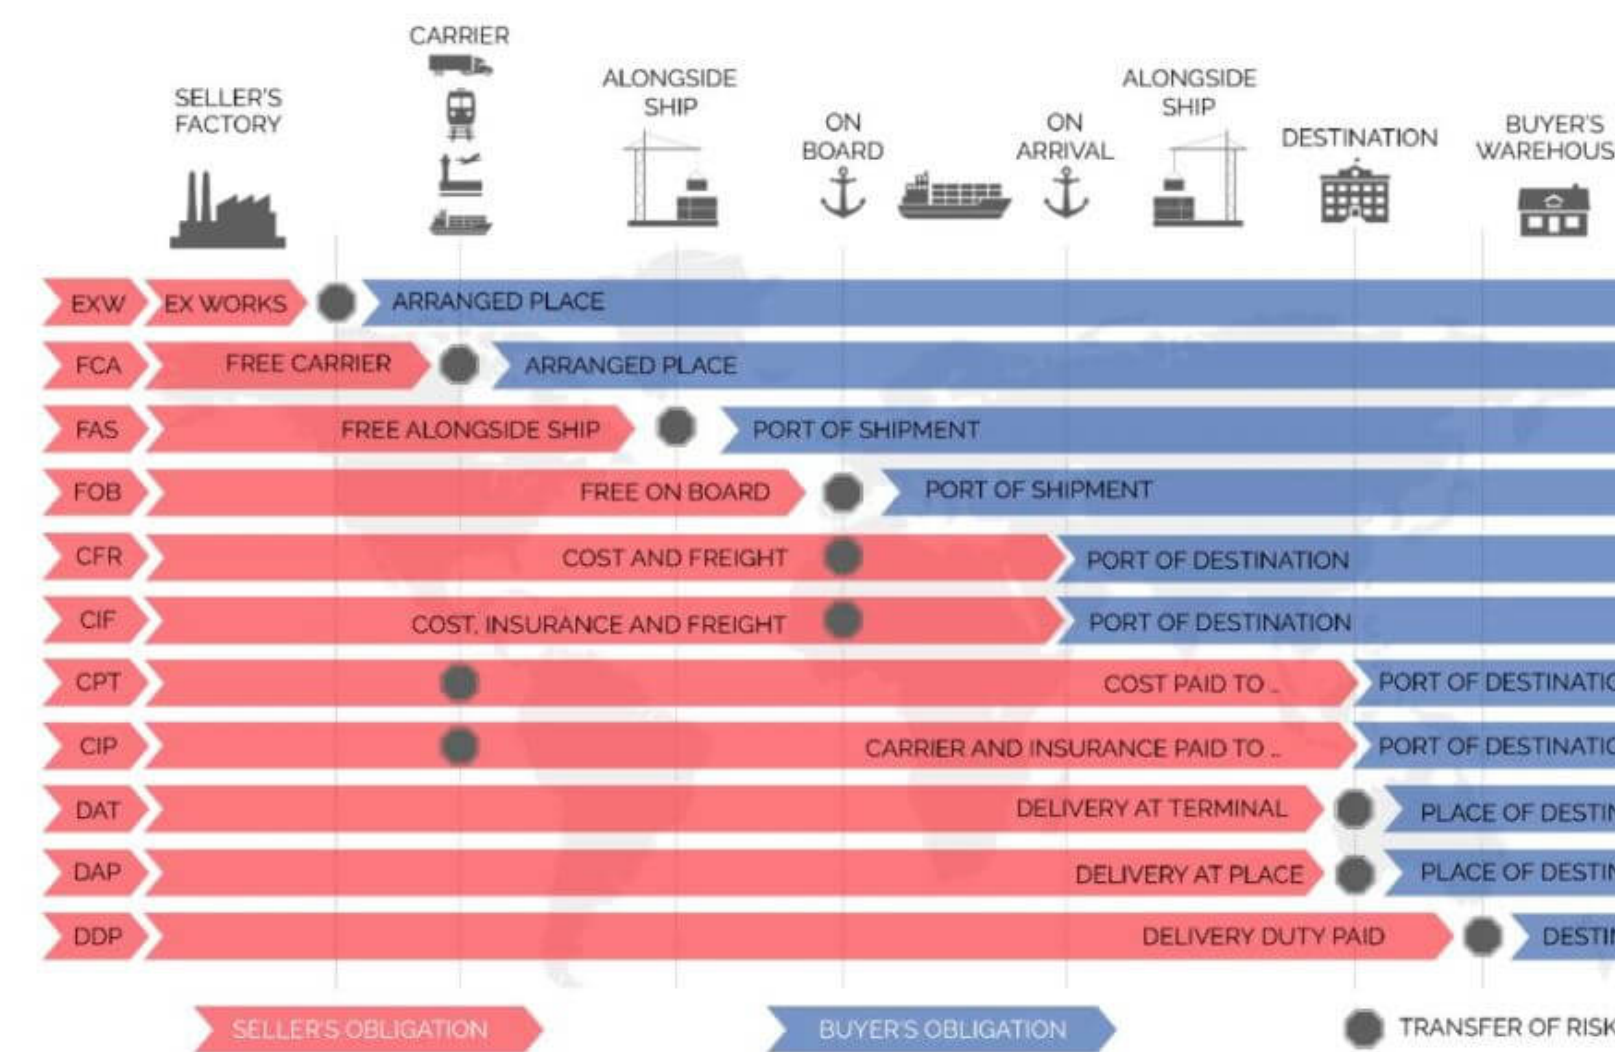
SELLER'S FACTORY

CARRIER

ALONGSIDE SHIP

ON BOARD

ON ARRIVAL

ALONGSIDE SHIP

DESTINATION

BUYER'S WAREHOUS

EXW | EX WORKS | ARRANGED PLACE

FCA | FREE CARRIER | ARRANGED PLACE

FAS | FREE ALONGSIDE SHIP | PORT OF SHIPMENT

FOB | FREE ON BOARD | PORT OF SHIPMENT

CFR | COST AND FREIGHT | PORT OF DESTINATION

CIF | COST, INSURANCE AND FREIGHT | PORT OF DESTINATION

CPT | COST PAID TO ... | PORT OF DESTINATI

CIP | CARRIER AND INSURANCE PAID TO ... | PORT OF DESTINATI

DAT | DELIVERY AT TERMINAL | PLACE OF DESTI

DAP | DELIVERY AT PLACE | PLACE OF DESTI

DDP | DELIVERY DUTY PAID | DESTI

SELLER'S OBLIGATION

BUYER'S OBLIGATION

TRANSFER OF RISK